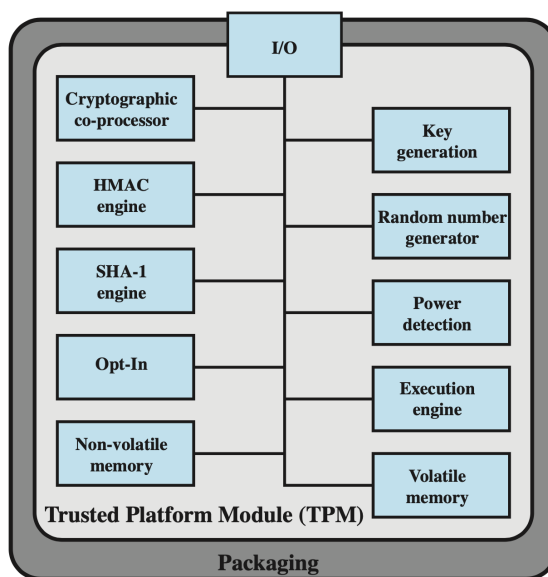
I/O

Cryptographic co-processor

HMAC engine

SHA-1 engine

Opt-In

Non-volatile memory

Key generation

Random number generator

Power detection

Execution engine

Volatile memory

Trusted Platform Module (TPM)

Packaging